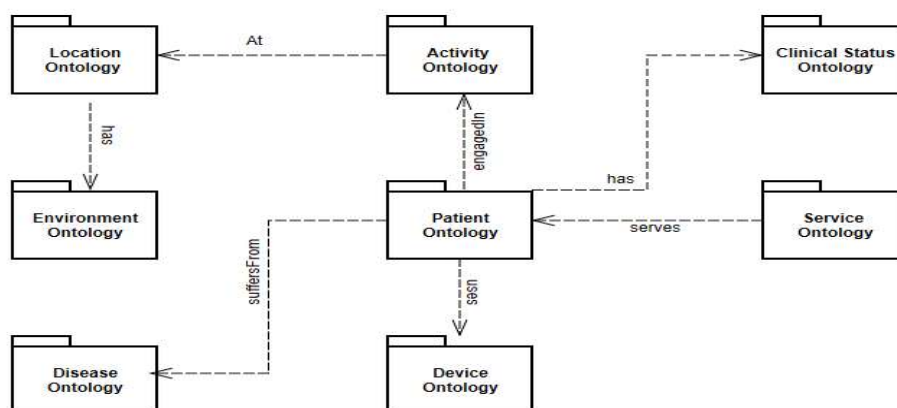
Location Ontology

At

Activity Ontology

Clinical Status Ontology

has

engagedIn

has

Environment Ontology

Patient Ontology

serves

Service Ontology

suffersFrom

uses

Disease Ontology

Device Ontology